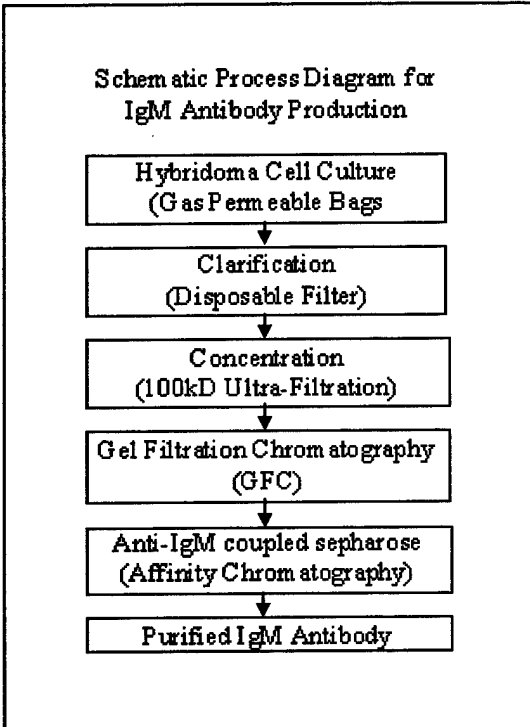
Schematic Process Diagram for IgM Antibody Production

Hybridoma Cell Culture
(Gas Permeable Bags

Clarification
(Disposable Filter)

Concentration
(100kD Ultra-Filtration)

Gel Filtration Chromatography
(GFC)

Anti-IgM coupled sepharose
(Affinity Chromatography)

Purified IgM Antibody